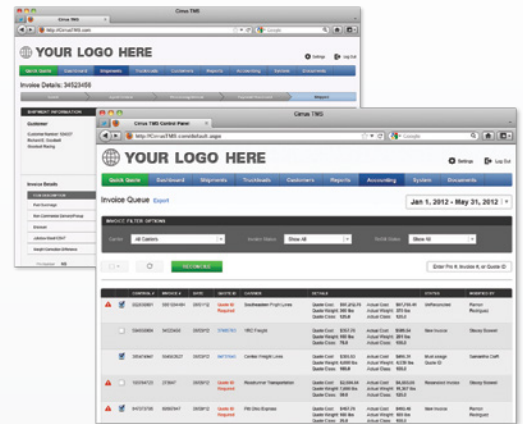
Cirrus TMS

http://CirrusTMS.com

YOUR LOGO HERE

Settings Log Out

Quick Quote Dashboard Shipments Truckloads Customers Reports Accounting Service Documents

Invoice Details: 34523458

SHIPMENT INFORMATION

Customer

Invoice Details

Cirrus TMS

Cirrus TMS Control Panel

http://CirrusTMS.com/default.aspx

Google

YOUR LOGO HERE

Settings Log Out

Quick Quote Dashboard Shipments Truckloads Customers Reports Accounting System Documents

Invoice Queue Export

Jan 1, 2012 - May 31, 2012

INVOICE FILTER OPTIONS

Carrier All Carriers Invoice Status Show All PrOB Status Show All

RECONCILE

Enter Pro #, Invoice #, or Quote ID

CONTROL # INVOICE # DATE QUOTE ID CARRIER DETAILS STATUS MODIFIED BY

Southeastern Freight Lines
Quote ID Required
YRC Freight
Central Freight Lines
Roadrunner Transportation
Quote ID Required
Pitt Ohio Express
Quote ID Required

Quote Cost Quote Weight Quote Class Actual Cost Actual Weight Actual Class

UnReconciled
New Invoice
Blue Grange
Reconciled Invoice
New Invoice

Ramon Rodriguez
Stacey Gossett
Samantha Craft
Stacey Gossett
Ramon Rodriguez